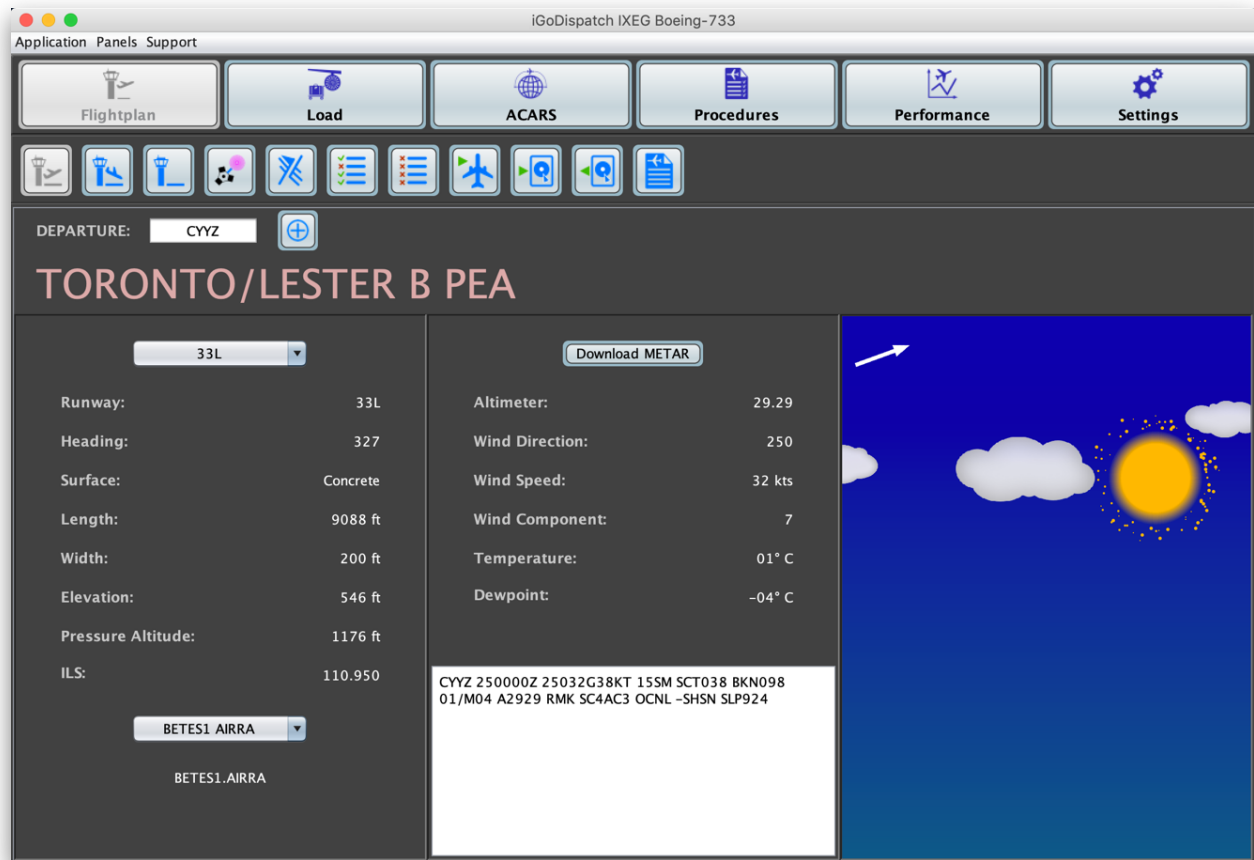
iGoDispatch IXEG Boeing-733

Application Panels Support

Flightplan
Load
ACARS
Procedures
Performance
Settings

DEPARTURE: CYYZ

TORONTO/LESTER B PEA

33L

| | |
|---|---|
| Runway: | 33L |
| Heading: | 327 |
| Surface: | Concrete |
| Length: | 9088 ft |
| Width: | 200 ft |
| Elevation: | 546 ft |
| Pressure Altitude: | 1176 ft |
| ILS: | 110.950 |

BETES1 AIRRA

BETES1.AIRRA

Download METAR

| | |
|---|---|
| Altimeter: | 29.29 |
| Wind Direction: | 250 |
| Wind Speed: | 32 kts |
| Wind Component: | 7 |
| Temperature: | 01° C |
| Dewpoint: | -04° C |

CYYZ 250000Z 25032G38KT 15SM SCT038 BKN098 01/M04 A2929 RMK SC4AC3 OCNL -SHSN SLP924